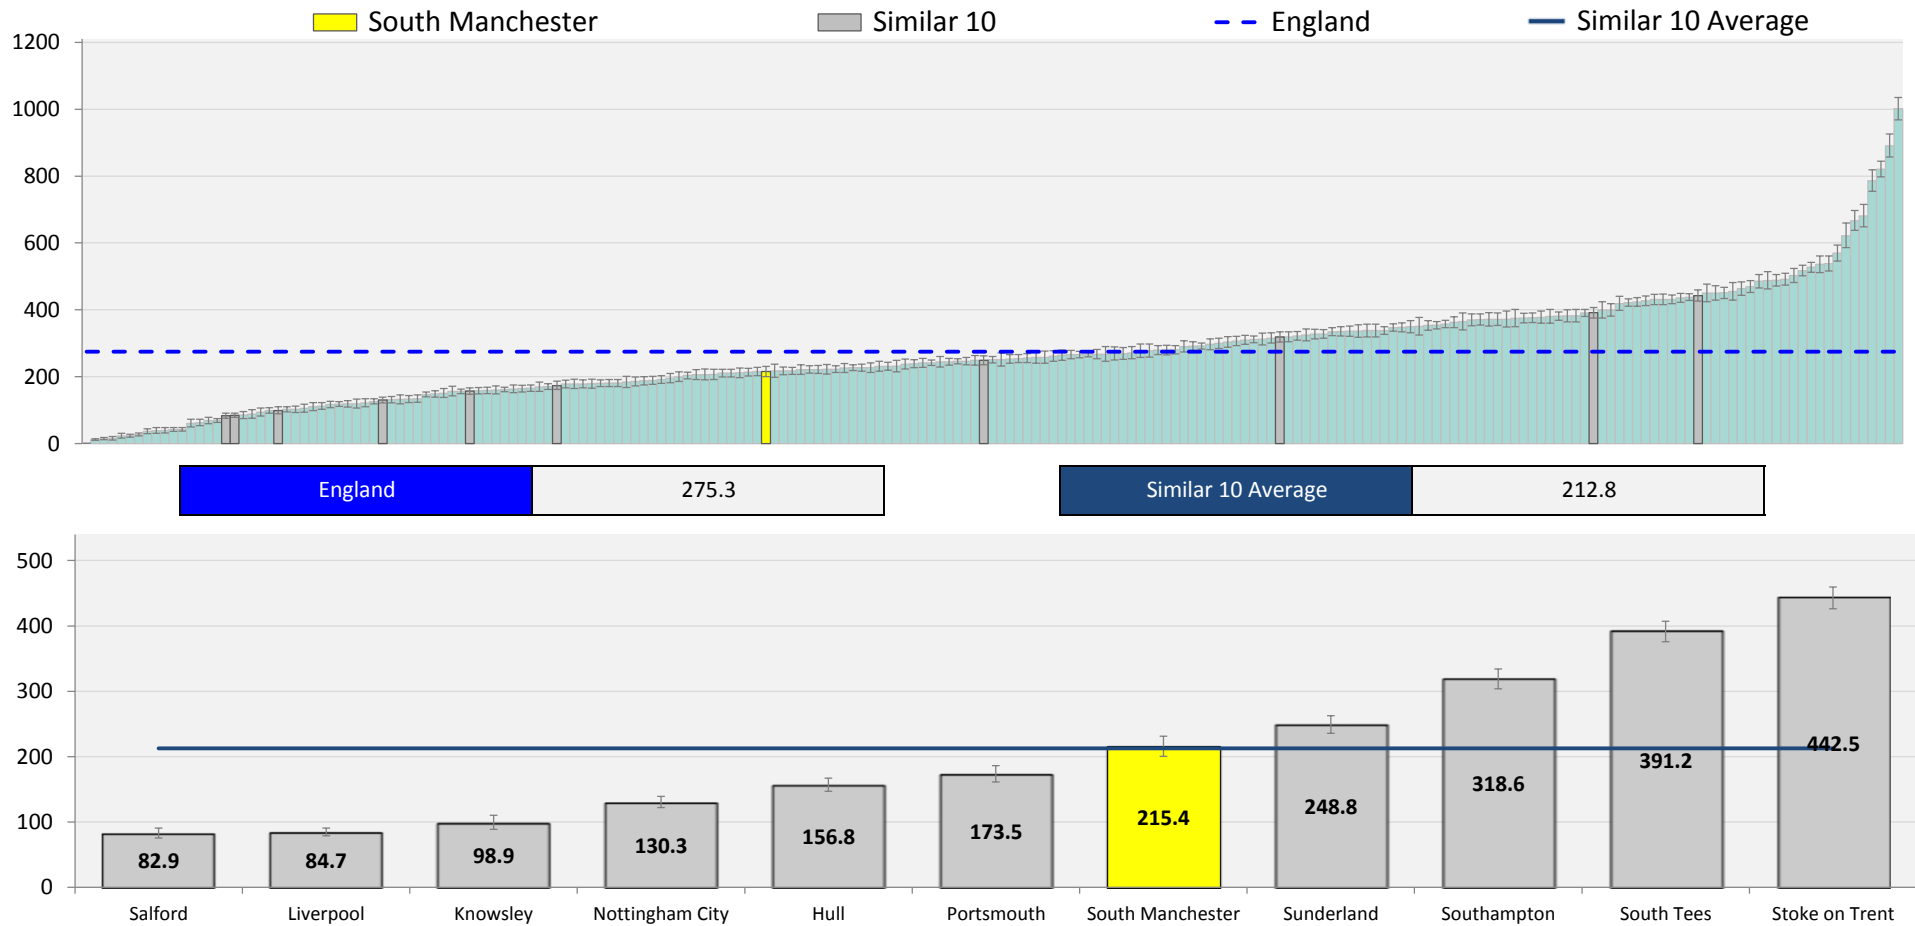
South Manchester
Similar 10
England
Similar 10 Average

1200
1000
800
600
400
200
0

| England | 275.3 |
|---|---|

| Similar 10 Average | 212.8 |
|---|---|

500
400
300
200
100
0

82.9
84.7
98.9
130.3
156.8
173.5
215.4
248.8
318.6
391.2
442.5

Salford
Liverpool
Knowsley
Nottingham City
Hull
Portsmouth
South Manchester
Sunderland
Southampton
South Tees
Stoke on Trent